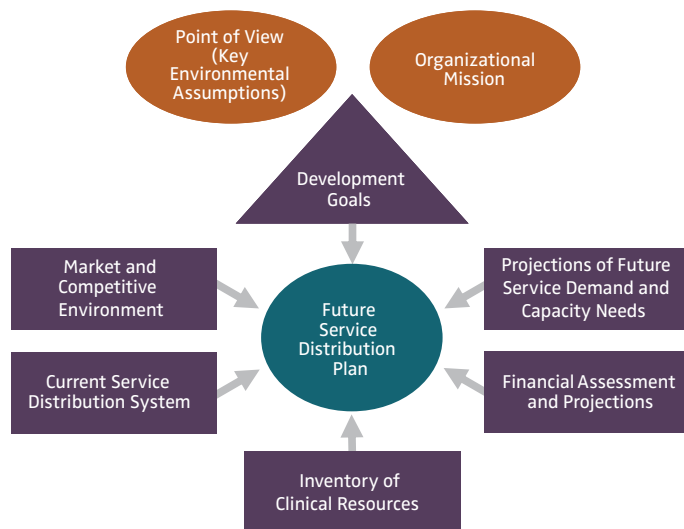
Point of View (Key Environmental Assumptions)

Organizational Mission

Development Goals

Market and Competitive Environment

Projections of Future Service Demand and Capacity Needs

Future Service Distribution Plan

Current Service Distribution System

Financial Assessment and Projections

Inventory of Clinical Resources